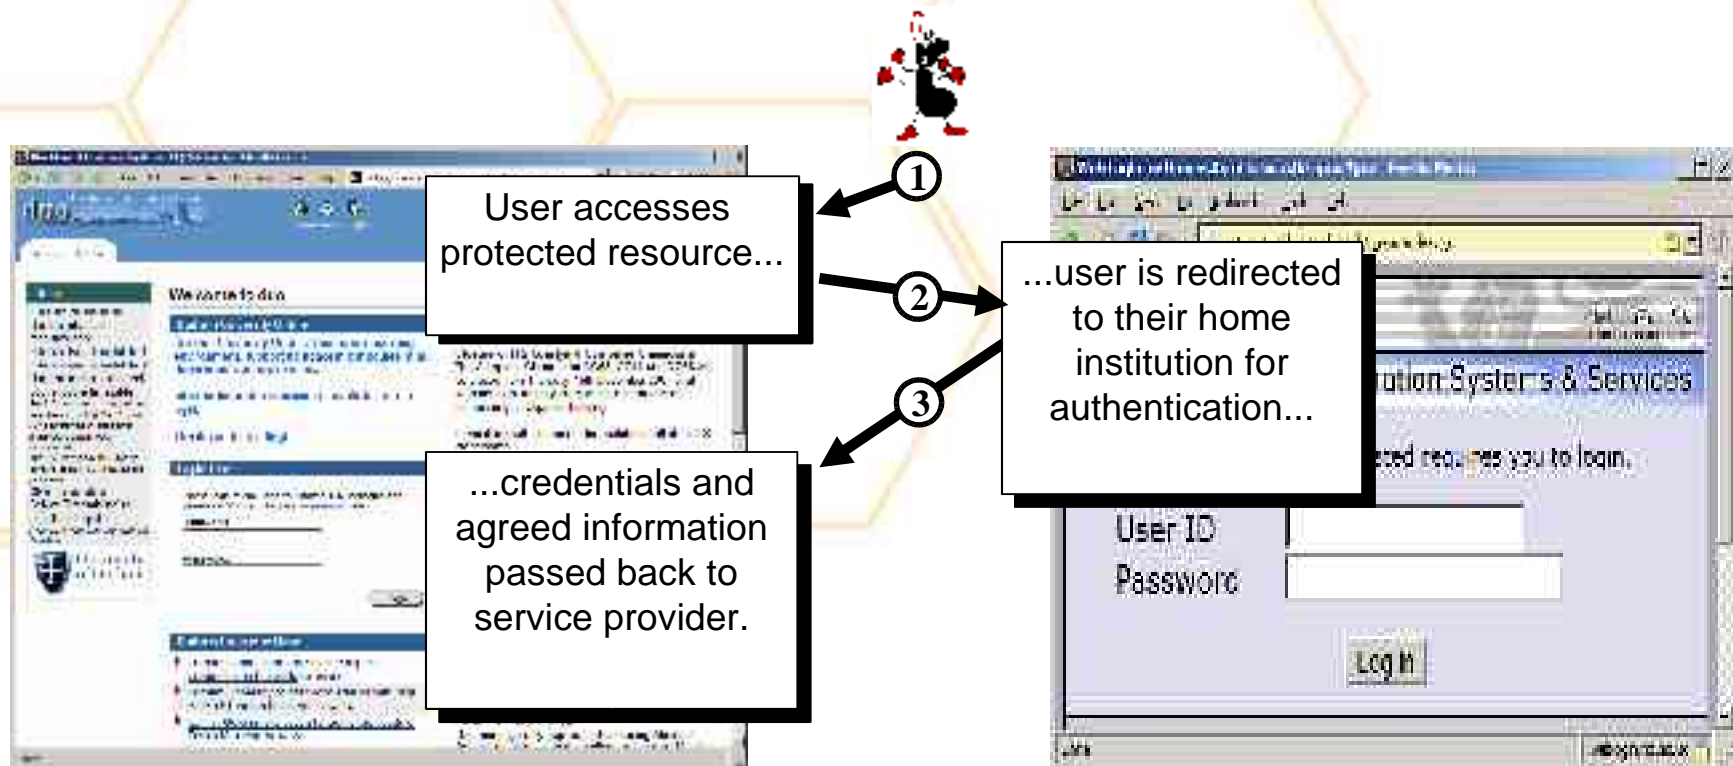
User accesses protected resource...

1

2

...user is redirected to their home institution for authentication...

3

...credentials and agreed information passed back to service provider.

Welcome to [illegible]

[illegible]ution Systems & Services

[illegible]ced requires you to login.

User ID

Password

Log In